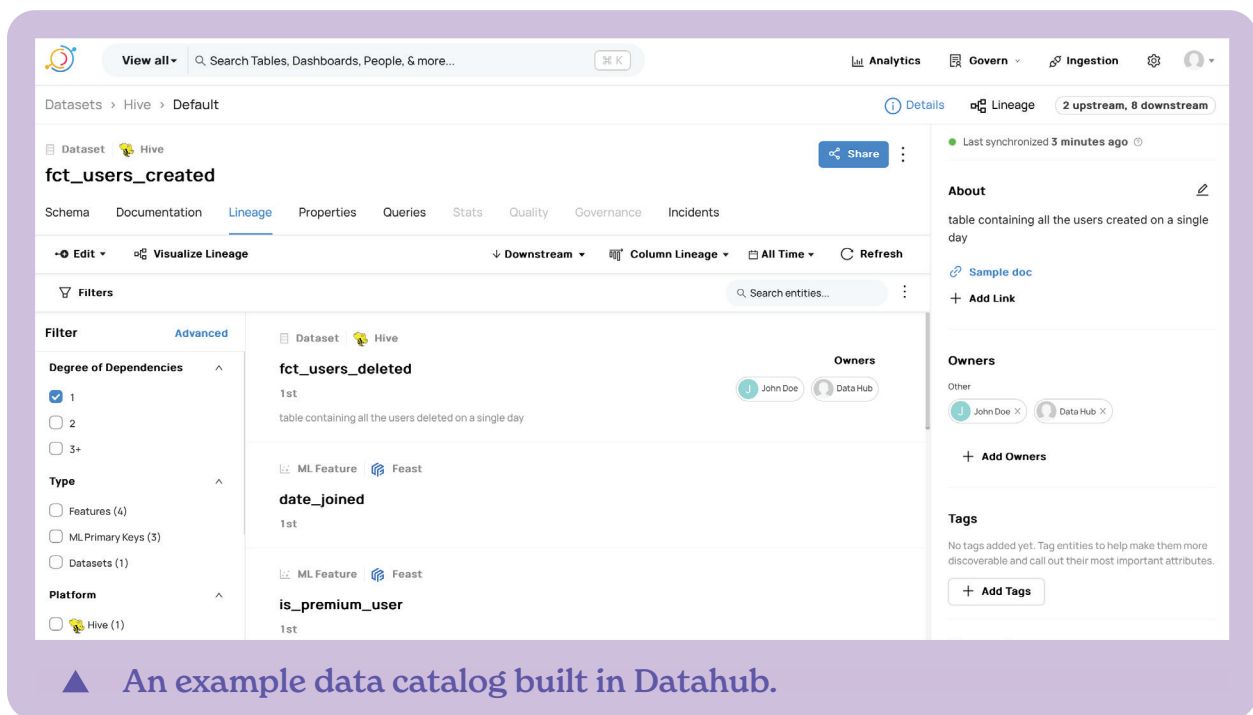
View all ▾ Search Tables, Dashboards, People, & more... ⌘ K

Analytics Govern Ingestion

Datasets > Hive > Default

Details Lineage 2 upstream, 8 downstream

Dataset | Hive

fct_users_created

Share

Schema Documentation Lineage Properties Queries Stats Quality Governance Incidents

Edit ▾ Visualize Lineage ↓ Downstream ▾ Column Lineage ▾ All Time ▾ Refresh

Filters

Search entities...

Filter Advanced

Degree of Dependencies

1

2

3+

Type

Features (4)

ML Primary Keys (3)

Datasets (1)

Platform

Hive (1)

Dataset | Hive

fct_users_deleted

1st

table containing all the users deleted on a single day

Owners

John Doe Data Hub

ML Feature | Feast

date_joined

1st

ML Feature | Feast

is_premium_user

1st

Last synchronized 3 minutes ago

About

table containing all the users created on a single day

Sample doc

Add Link

Owners

Other

John Doe × Data Hub ×

Add Owners

Tags

No tags added yet. Tag entities to help make them more discoverable and call out their most important attributes.

Add Tags

▲ An example data catalog built in Datahub.